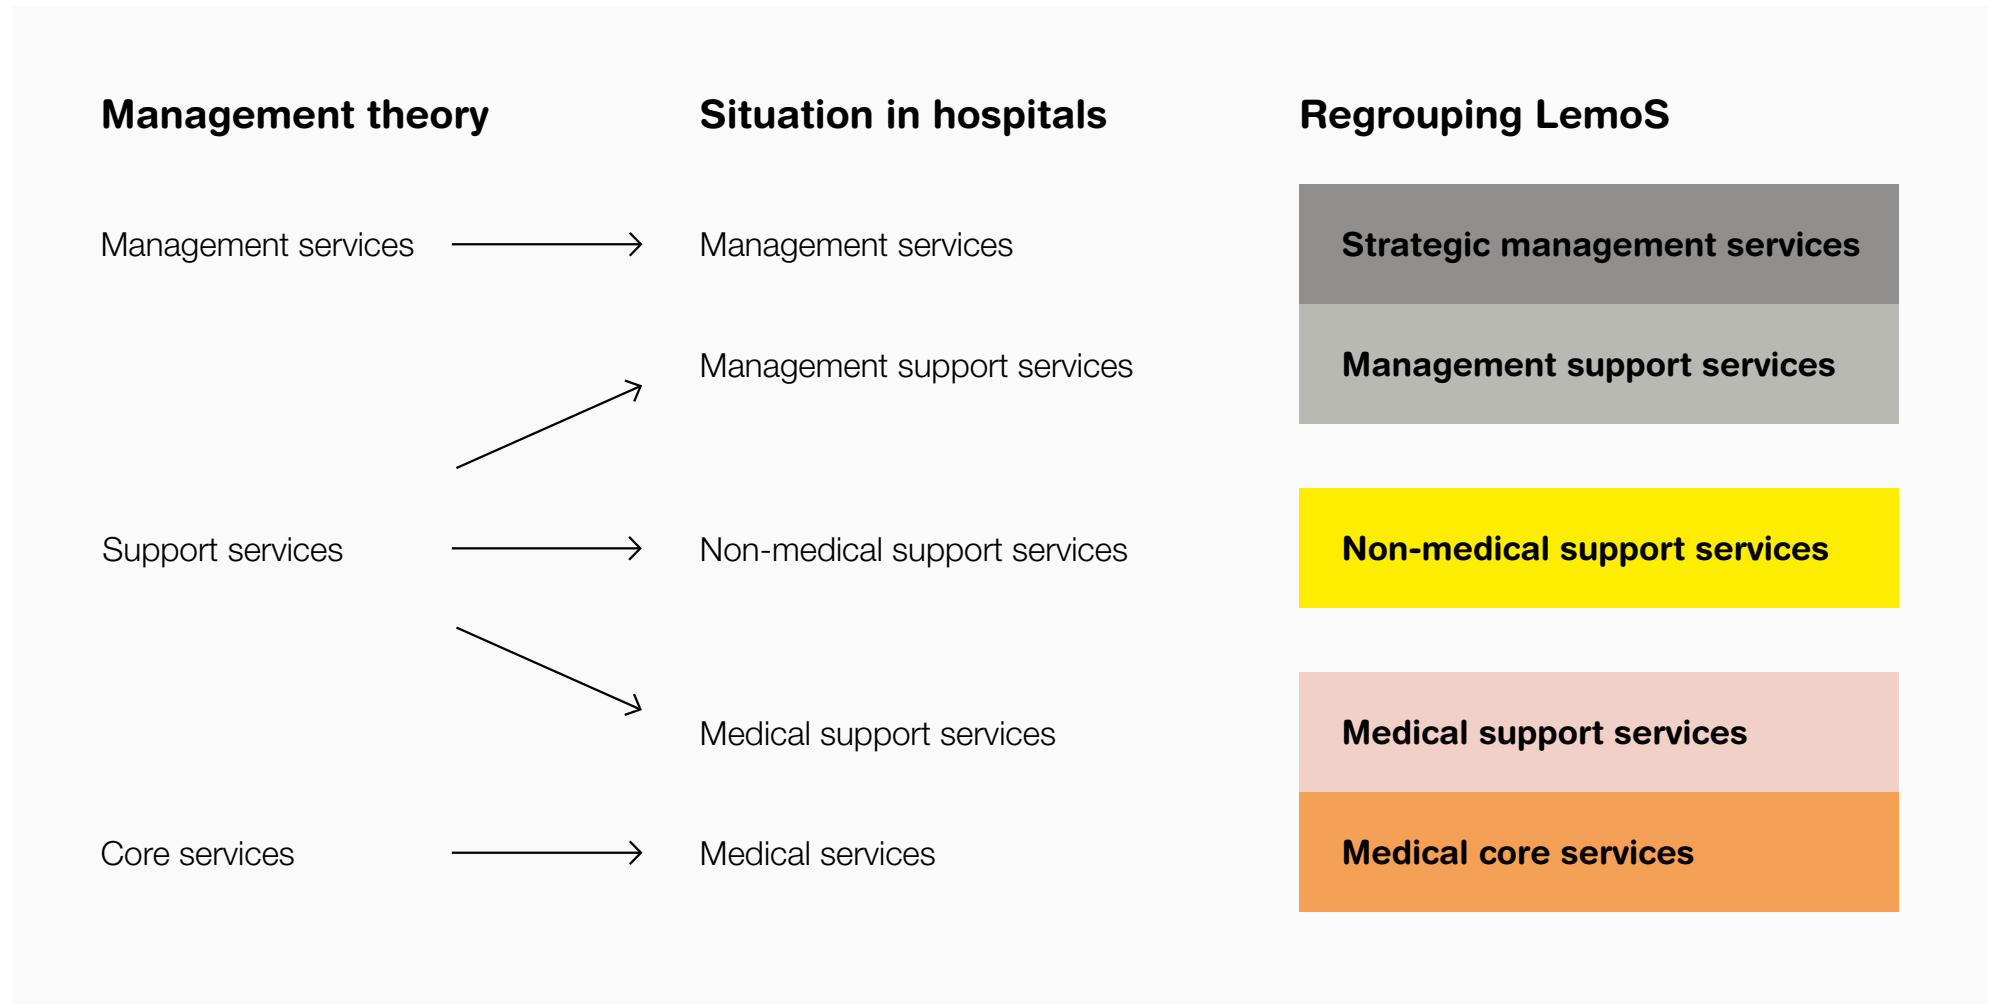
Management theory

Situation in hospitals

Regrouping LemoS

Management services

Management services

Strategic management services

Management support services

Management support services

Support services

Non-medical support services

Non-medical support services

Medical support services

Medical support services

Core services

Medical services

Medical core services